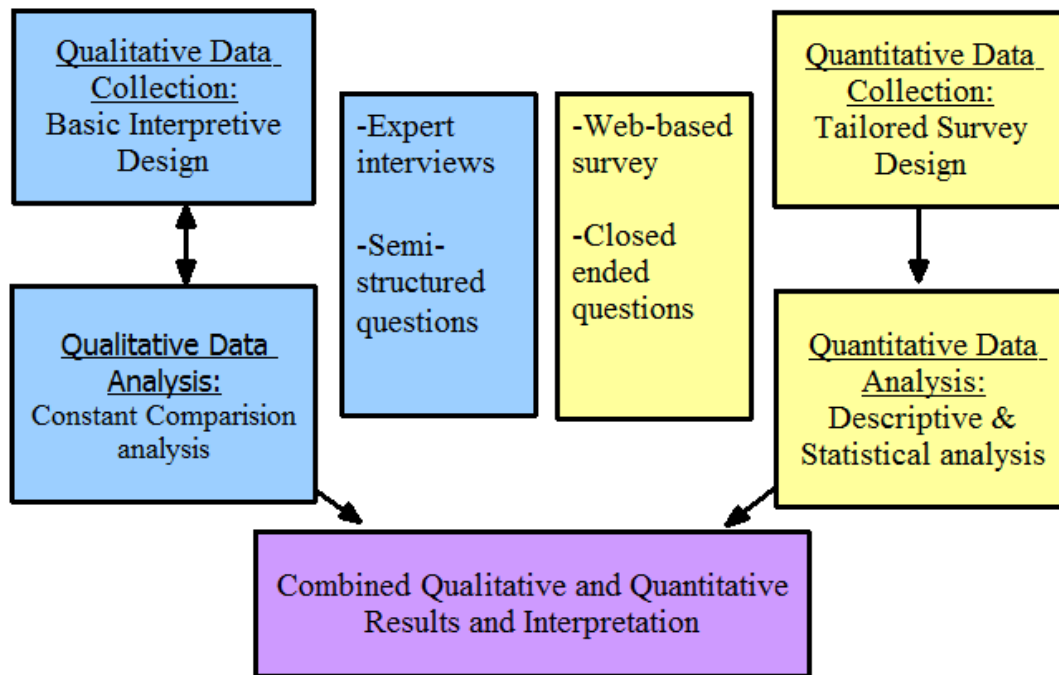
Qualitative Data Collection:
Basic Interpretive Design

-Expert interviews

-Semi-structured questions

-Web-based survey

-Closed ended questions

Quantitative Data Collection:
Tailored Survey Design

Qualitative Data Analysis:
Constant Comparision analysis

Quantitative Data Analysis:
Descriptive & Statistical analysis

Combined Qualitative and Quantitative Results and Interpretation